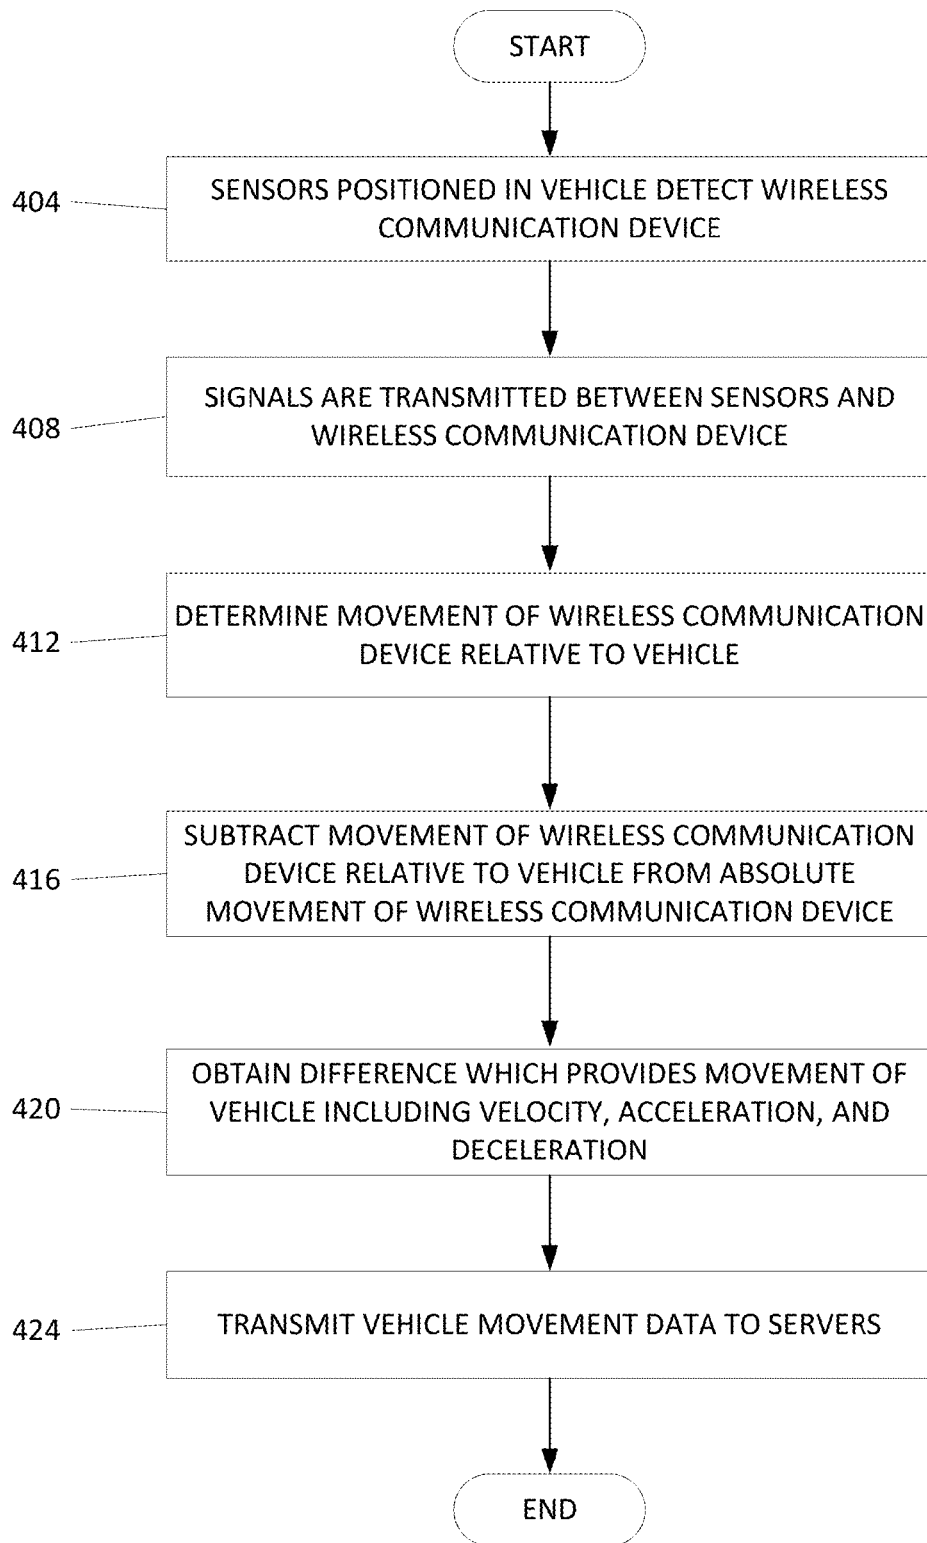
START

404 SENSORS POSITIONED IN VEHICLE DETECT WIRELESS COMMUNICATION DEVICE

408 SIGNALS ARE TRANSMITTED BETWEEN SENSORS AND WIRELESS COMMUNICATION DEVICE

412 DETERMINE MOVEMENT OF WIRELESS COMMUNICATION DEVICE RELATIVE TO VEHICLE

416 SUBTRACT MOVEMENT OF WIRELESS COMMUNICATION DEVICE RELATIVE TO VEHICLE FROM ABSOLUTE MOVEMENT OF WIRELESS COMMUNICATION DEVICE

420 OBTAIN DIFFERENCE WHICH PROVIDES MOVEMENT OF VEHICLE INCLUDING VELOCITY, ACCELERATION, AND DECELERATION

424 TRANSMIT VEHICLE MOVEMENT DATA TO SERVERS

END